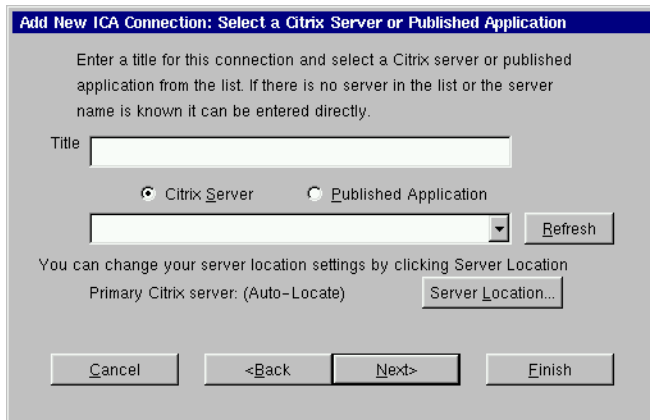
Add New ICA Connection: Select a Citrix Server or Published Application

Enter a title for this connection and select a Citrix server or published application from the list. If there is no server in the list or the server name is known it can be entered directly.

Title

Citrix Server

Published Application

Refresh

You can change your server location settings by clicking Server Location

Primary Citrix server: (Auto-Locate)

Server Location...

Cancel

<Back

Next>

Finish